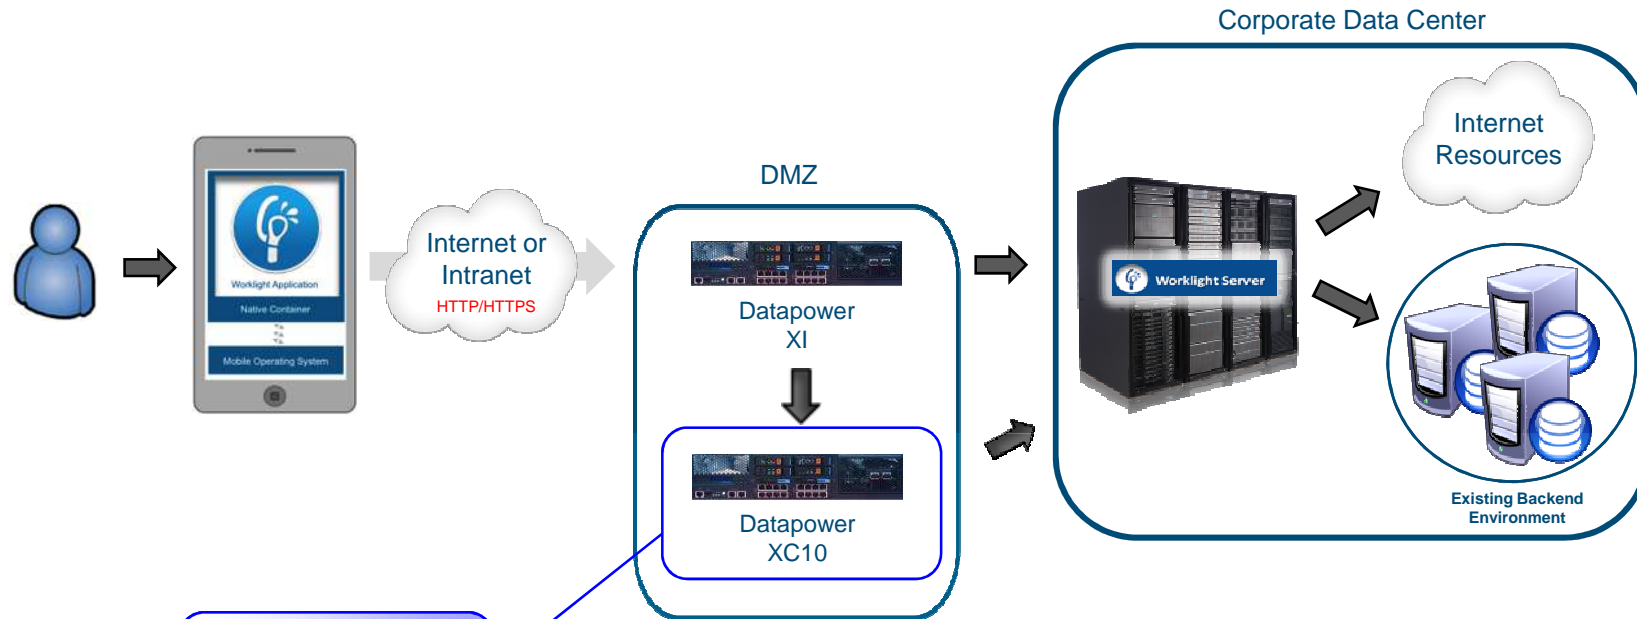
Corporate Data Center

Worklight Application

Native Container

Mobile Operating System

Internet or Intranet
HTTP/HTTPS

DMZ

Datapower XI

Datapower XC10

Worklight Server

Internet Resources

Existing Backend Environment